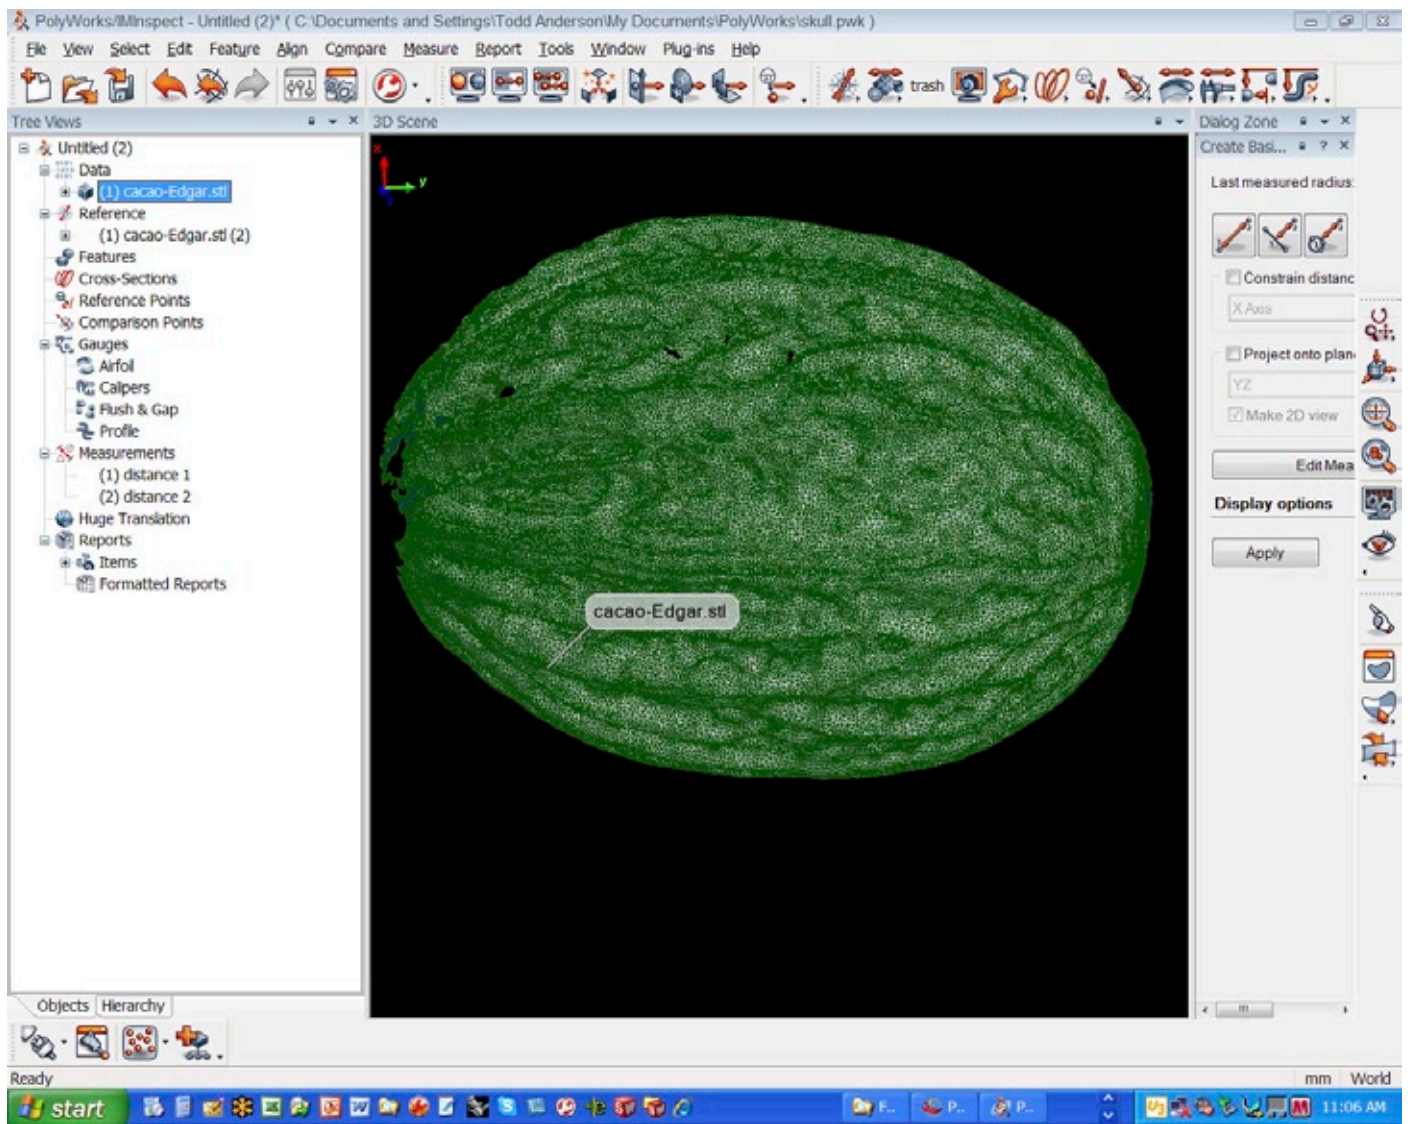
PolyWorks/IMInspect - Untitled (2)* ( C:\Documents and Settings\Todd Anderson\My Documents\PolyWorks\skull.pwk )

File View Select Edit Feature Align Compare Measure Report Tools Window Plug-ins Help

trash

Tree Views

Untitled (2)
Data
(1) cacao-Edgar.stl
Reference
(1) cacao-Edgar.stl (2)
Features
Cross-Sections
Reference Points
Comparison Points
Gauges
Airfoil
Calipers
Flush & Gap
Profile
Measurements
(1) distance 1
(2) distance 2
Huge Translation
Reports
Items
Formatted Reports

Objects Hierarchy

3D Scene

x
y

cacao-Edgar.stl

Dialog Zone

Create Basi...

Last measured radius:

Constrain distanc

X Axis

Project onto plan

YZ

Make 2D view

Edit Mea

Display options

Apply

Ready

mm World

start

F... P... P...

11:06 AM